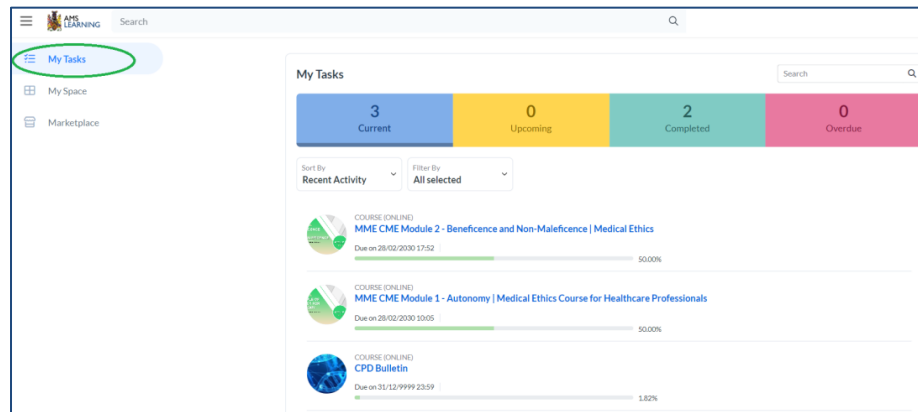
AMS LEARNING

Search

My Tasks

My Space

Marketplace

My Tasks

Search

| 3 | 0 | 2 | 0 |
|---|---|---|---|
| Current | Upcoming | Completed | Overdue |

Sort By
Recent Activity

Filter By
All selected

COURSE (ONLINE)
MME CME Module 2 - Beneficence and Non-Maleficence | Medical Ethics
Due on 28/02/2030 17:52
50.00%

COURSE (ONLINE)
MME CME Module 1 - Autonomy | Medical Ethics Course for Healthcare Professionals
Due on 28/02/2030 10:05
50.00%

COURSE (ONLINE)
CPD Bulletin
Due on 31/12/9999 23:59
1.82%